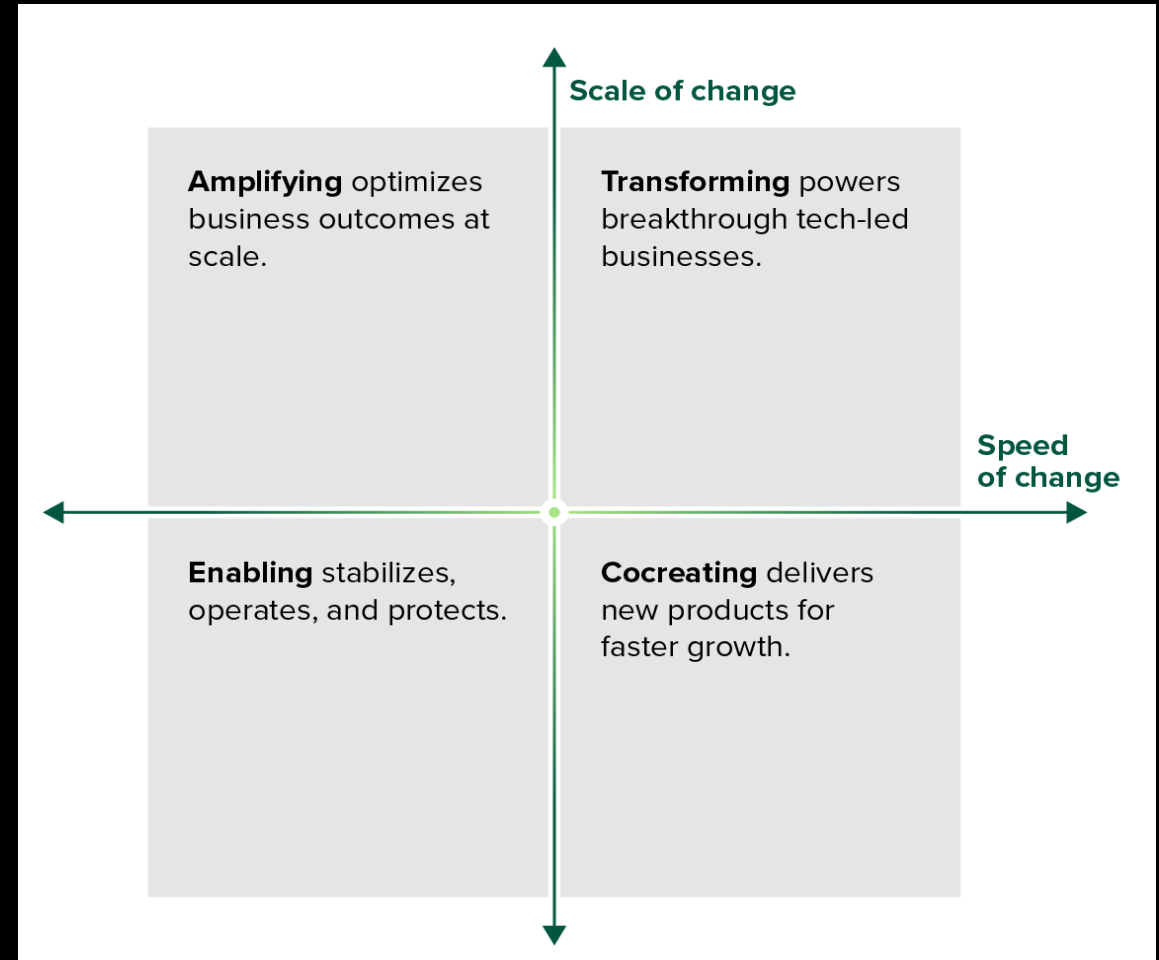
Scale of change

Amplifying optimizes business outcomes at scale.

Transforming powers breakthrough tech-led businesses.

Speed of change

Enabling stabilizes, operates, and protects.

Cocreating delivers new products for faster growth.